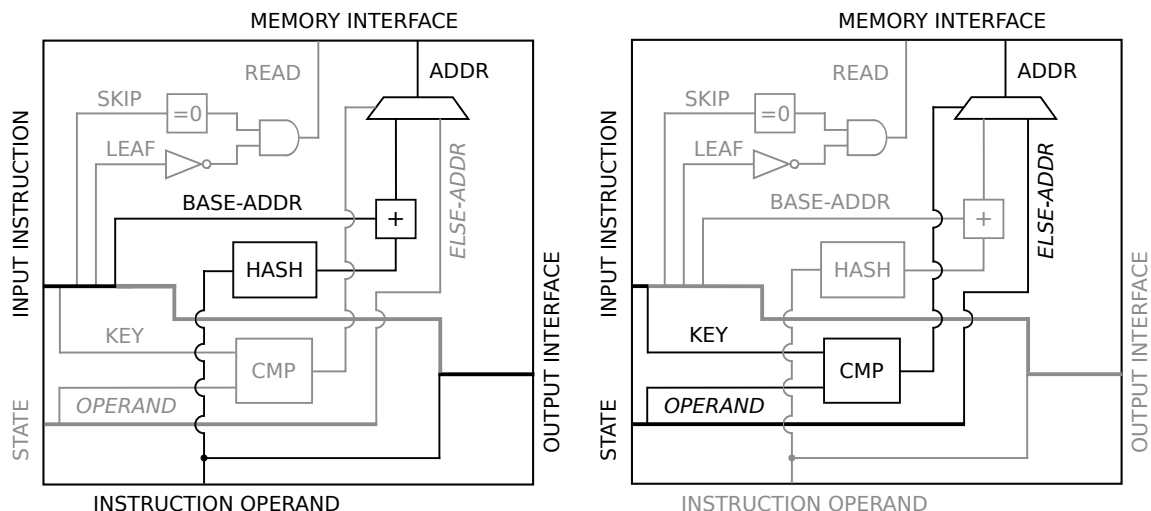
MEMORY INTERFACE
READ
ADDR
SKIP
=0
LEAF
ELSE-ADDR
BASE-ADDR
+
HASH
INPUT INSTRUCTION
KEY
CMP
OPERAND
STATE
OUTPUT INTERFACE
INSTRUCTION OPERAND

MEMORY INTERFACE
READ
ADDR
SKIP
=0
LEAF
ELSE-ADDR
BASE-ADDR
+
HASH
INPUT INSTRUCTION
KEY
CMP
OPERAND
STATE
OUTPUT INTERFACE
INSTRUCTION OPERAND